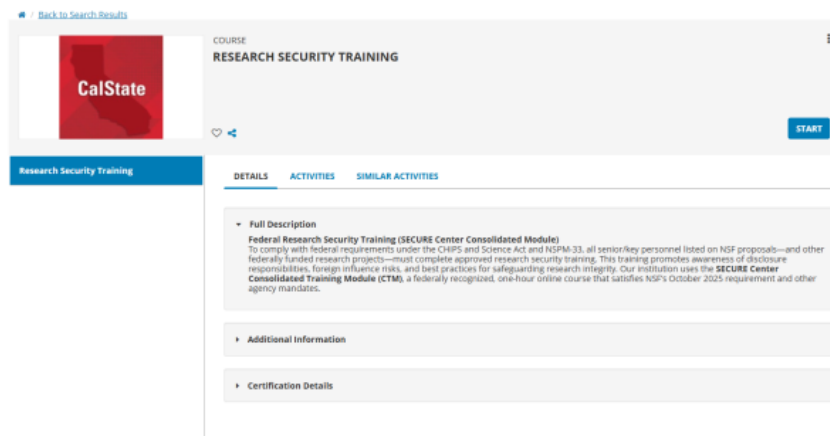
/ Back to Search Results

CalState

COURSE
RESEARCH SECURITY TRAINING

START

Research Security Training

DETAILS ACTIVITIES SIMILAR ACTIVITIES

Full Description

Federal Research Security Training (SECURE Center Consolidated Module)
To comply with federal requirements under the CHIPS and Science Act and NSPM-33, all senior/key personnel listed on NSF proposals—and other federally funded research projects—must complete approved research security training. This training promotes awareness of disclosure responsibilities, foreign influence risks, and best practices for safeguarding research integrity. Our institution uses the SECURE Center Consolidated Training Module (CTM), a federally recognized, one-hour online course that satisfies NSF's October 2025 requirement and other agency mandates.

Additional Information

Certification Details